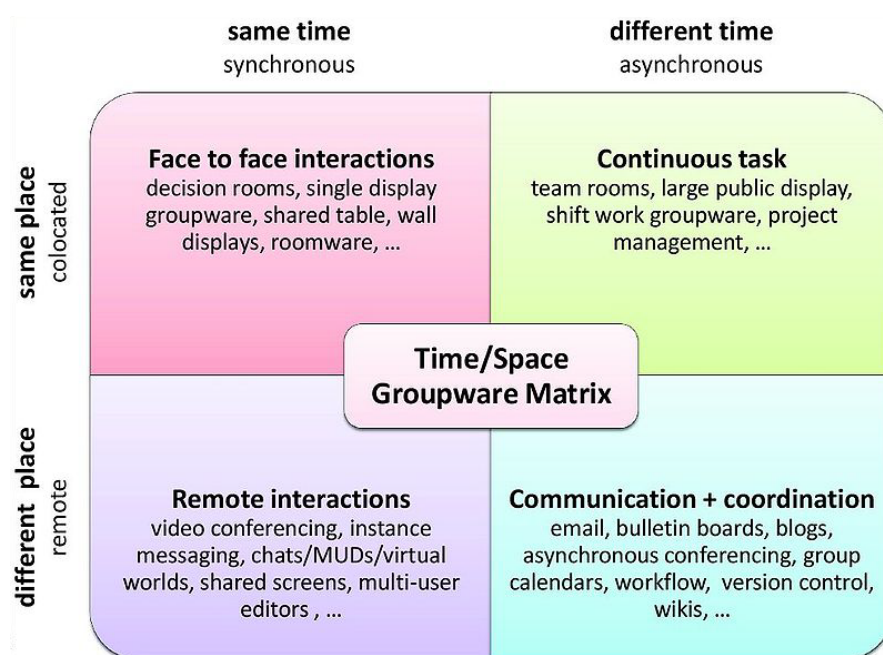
same time
synchronous

different time
asynchronous

same place
colocated

different place
remote

Face to face interactions
decision rooms, single display groupware, shared table, wall displays, roomware, …

Continuous task
team rooms, large public display, shift work groupware, project management, …

Time/Space
Groupware Matrix

Remote interactions
video conferencing, instance messaging, chats/MUDs/virtual worlds, shared screens, multi-user editors , …

Communication + coordination
email, bulletin boards, blogs, asynchronous conferencing, group calendars, workflow, version control, wikis, …